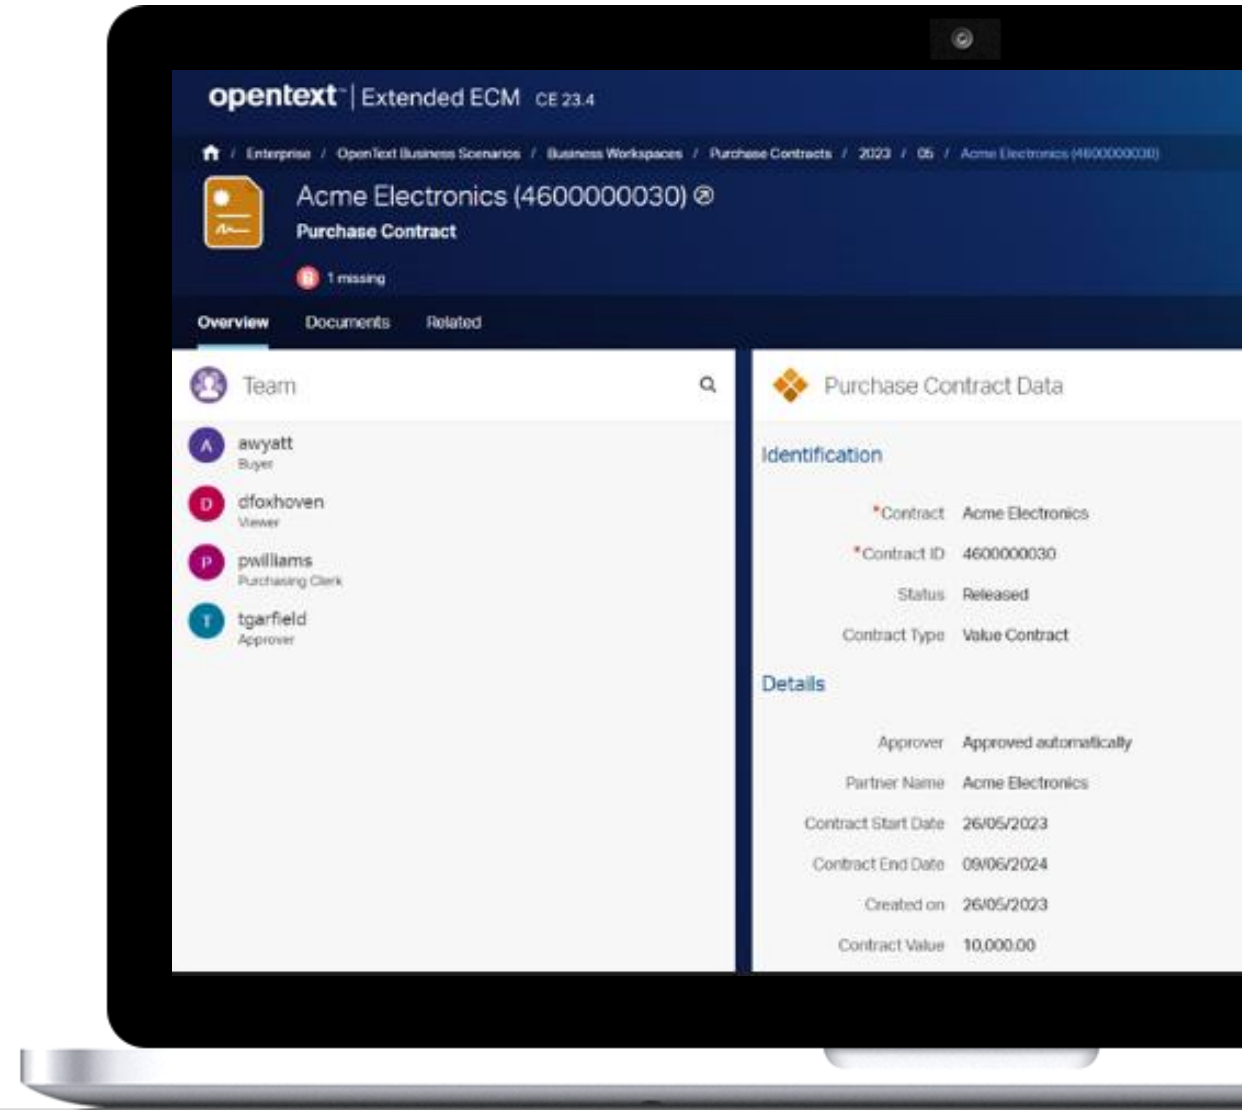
opentext™ | Extended ECM CE 23.4

/ Enterprise / OpenText Business Scenarios / Business Workspaces / Purchase Contracts / 2023 / 05 / Acme Electronics (4600000030)

Acme Electronics (4600000030)

Purchase Contract

1 missing

Overview Documents Related

Team

A awyatt Buyer

D dfoxhoven Viewer

P pwilliams Purchasing Clerk

T tgarfield Approver

Purchase Contract Data

Identification

*Contract Acme Electronics

*Contract ID 4600000030

Status Released

Contract Type Value Contract

Details

Approver Approved automatically

Partner Name Acme Electronics

Contract Start Date 26/05/2023

Contract End Date 09/06/2024

Created on 26/05/2023

Contract Value 10,000.00